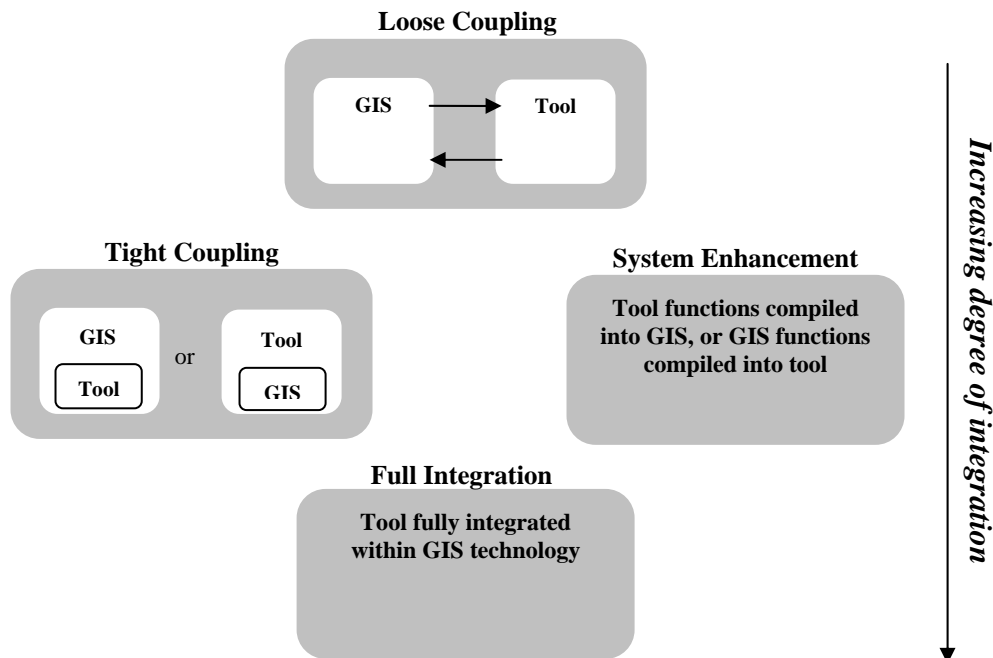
Loose Coupling

GIS

Tool

Tight Coupling

GIS

Tool

or

Tool

GIS

System Enhancement

Tool functions compiled into GIS, or GIS functions compiled into tool

Full Integration

Tool fully integrated within GIS technology

Increasing degree of integration